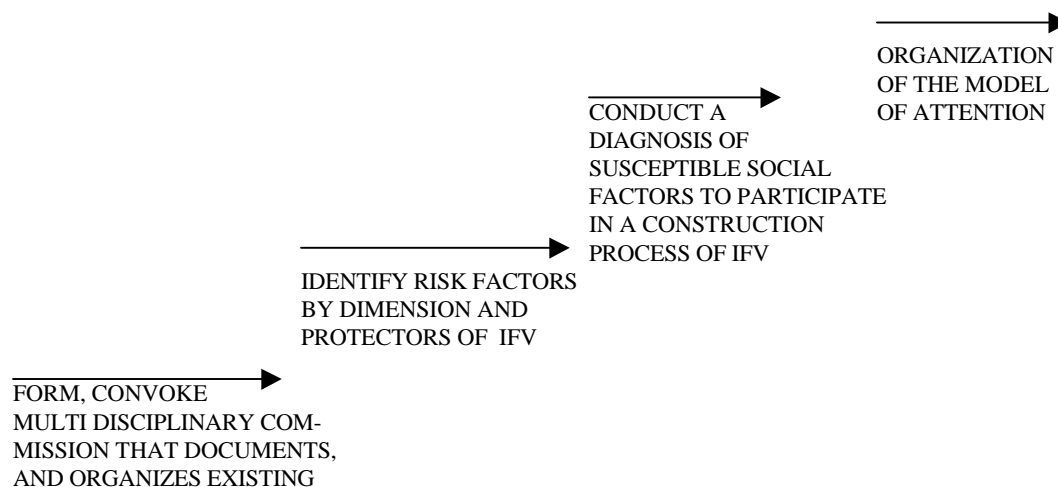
FORM, CONVOKE MULTI DISCIPLINARY COMMISSION THAT DOCUMENTS, AND ORGANIZES EXISTING

IDENTIFY RISK FACTORS BY DIMENSION AND PROTECTORS OF IFV

CONDUCT A DIAGNOSIS OF SUSCEPTIBLE SOCIAL FACTORS TO PARTICIPATE IN A CONSTRUCTION PROCESS OF IFV

ORGANIZATION OF THE MODEL OF ATTENTION